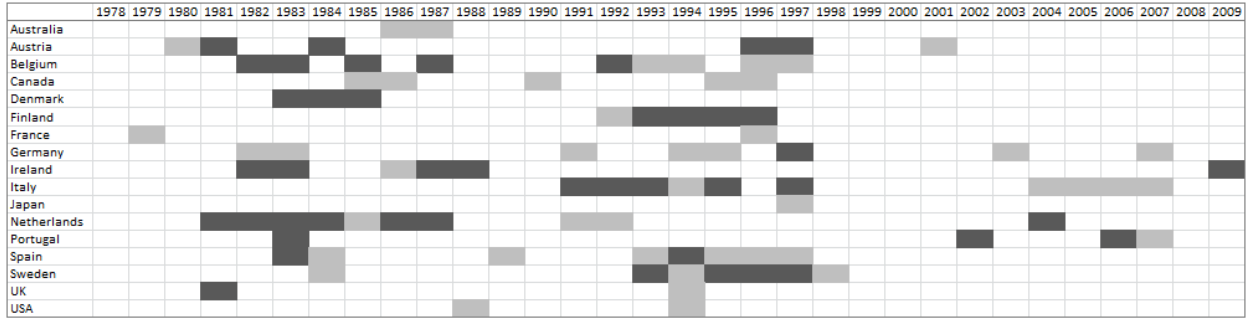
|  | 1978 | 1979 | 1980 | 1981 | 1982 | 1983 | 1984 | 1985 | 1986 | 1987 | 1988 | 1989 | 1990 | 1991 | 1992 | 1993 | 1994 | 1995 | 1996 | 1997 | 1998 | 1999 | 2000 | 2001 | 2002 | 2003 | 2004 | 2005 | 2006 | 2007 | 2008 | 2009 |
|---|---|---|---|---|---|---|---|---|---|---|---|---|---|---|---|---|---|---|---|---|---|---|---|---|---|---|---|---|---|---|---|---|
| Australia | | | | | | | | | | | | | | | | | | | | | | | | | | | | | | | | |
| Austria | | | | | | | | | | | | | | | | | | | | | | | | | | | | | | | | |
| Belgium | | | | | | | | | | | | | | | | | | | | | | | | | | | | | | | | |
| Canada | | | | | | | | | | | | | | | | | | | | | | | | | | | | | | | | |
| Denmark | | | | | | | | | | | | | | | | | | | | | | | | | | | | | | | | |
| Finland | | | | | | | | | | | | | | | | | | | | | | | | | | | | | | | | |
| France | | | | | | | | | | | | | | | | | | | | | | | | | | | | | | | | |
| Germany | | | | | | | | | | | | | | | | | | | | | | | | | | | | | | | | |
| Ireland | | | | | | | | | | | | | | | | | | | | | | | | | | | | | | | | |
| Italy | | | | | | | | | | | | | | | | | | | | | | | | | | | | | | | | |
| Japan | | | | | | | | | | | | | | | | | | | | | | | | | | | | | | | | |
| Netherlands | | | | | | | | | | | | | | | | | | | | | | | | | | | | | | | | |
| Portugal | | | | | | | | | | | | | | | | | | | | | | | | | | | | | | | | |
| Spain | | | | | | | | | | | | | | | | | | | | | | | | | | | | | | | | |
| Sweden | | | | | | | | | | | | | | | | | | | | | | | | | | | | | | | | |
| UK | | | | | | | | | | | | | | | | | | | | | | | | | | | | | | | | |
| USA | | | | | | | | | | | | | | | | | | | | | | | | | | | | | | | | |